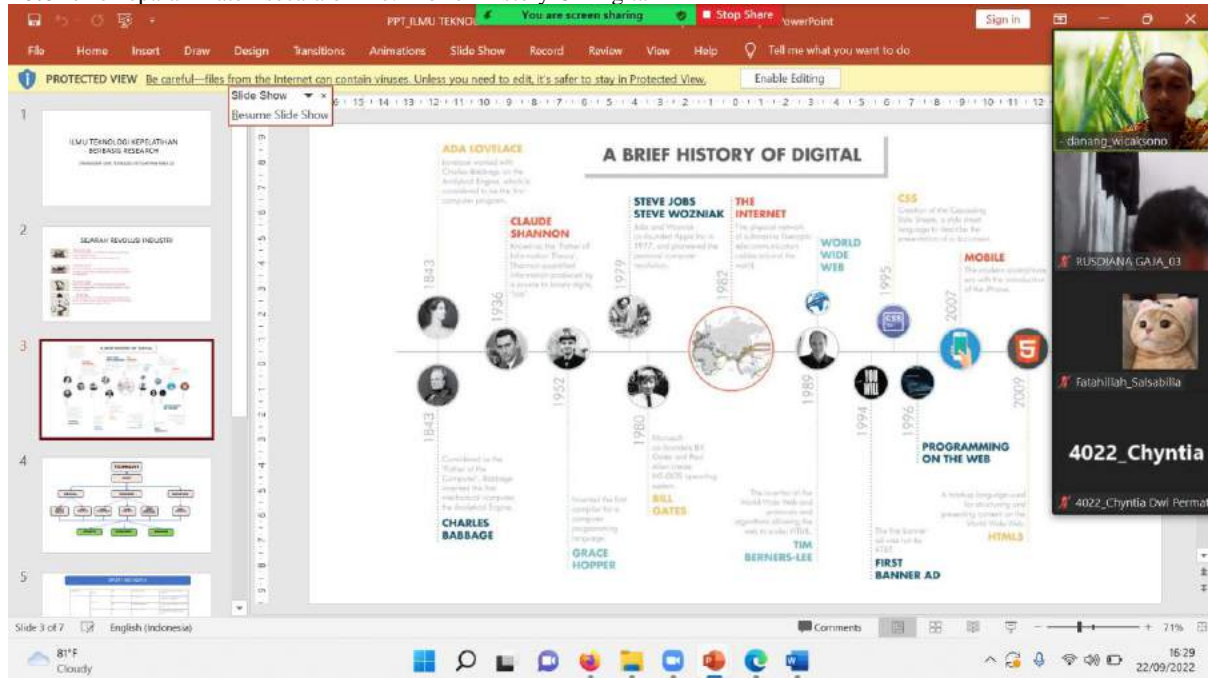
PPT_ILMU TEKNO You are screen sharing Stop Share owerPoint Sign in

File Home Insert Draw Design Transitions Animations Slide Show Record Review View Help Tell me what you want to do

PROTECTED VIEW Be careful—files from the Internet can contain viruses. Unless you need to edit, it's safer to stay in Protected View. Enable Editing

Slide Show
Resume Slide Show

1
ILMU TEKNOLOGI KEPELATIHAN BERBASIS RESEARCH

2
SEJARAH REVOLUSI INDUSTRI

3
A BRIEF HISTORY OF DIGITAL

4
TEKNOLOGI

5

A BRIEF HISTORY OF DIGITAL

ADA LOVELACE
1843

CLAUDE SHANNON
1936

1952

STEVE JOBS
STEVE WOZNIAK
1979

1980

1982

THE INTERNET

WORLD WIDE WEB
1989

1994

1995

CSS

1996

2007

MOBILE

2009

1843

CHARLES BABBAGE

GRACE HOPPER

BILL GATES

TIM BERNERS-LEE

FIRST BANNER AD

PROGRAMMING ON THE WEB

HTML5

danang_wicaksono

RUSDIANA GAJA_03

Fatahillah_Salsabilla

4022_Chyntia

4022_Chyntia Dwi Permat

Slide 3 of 7 English (Indonesia) Comments 71%

81°F
Cloudy

16:29
22/09/2022